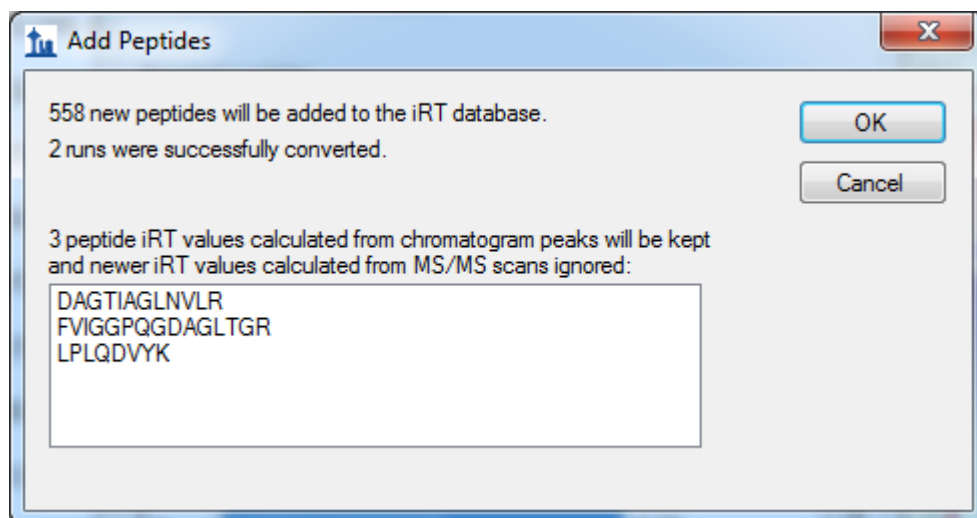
Add Peptides

558 new peptides will be added to the iRT database.

2 runs were successfully converted.

OK

Cancel

3 peptide iRT values calculated from chromatogram peaks will be kept and newer iRT values calculated from MS/MS scans ignored:

DAGTIAGLNVLR
FVIGGPQGDAGLTGR
LPLQDVYK